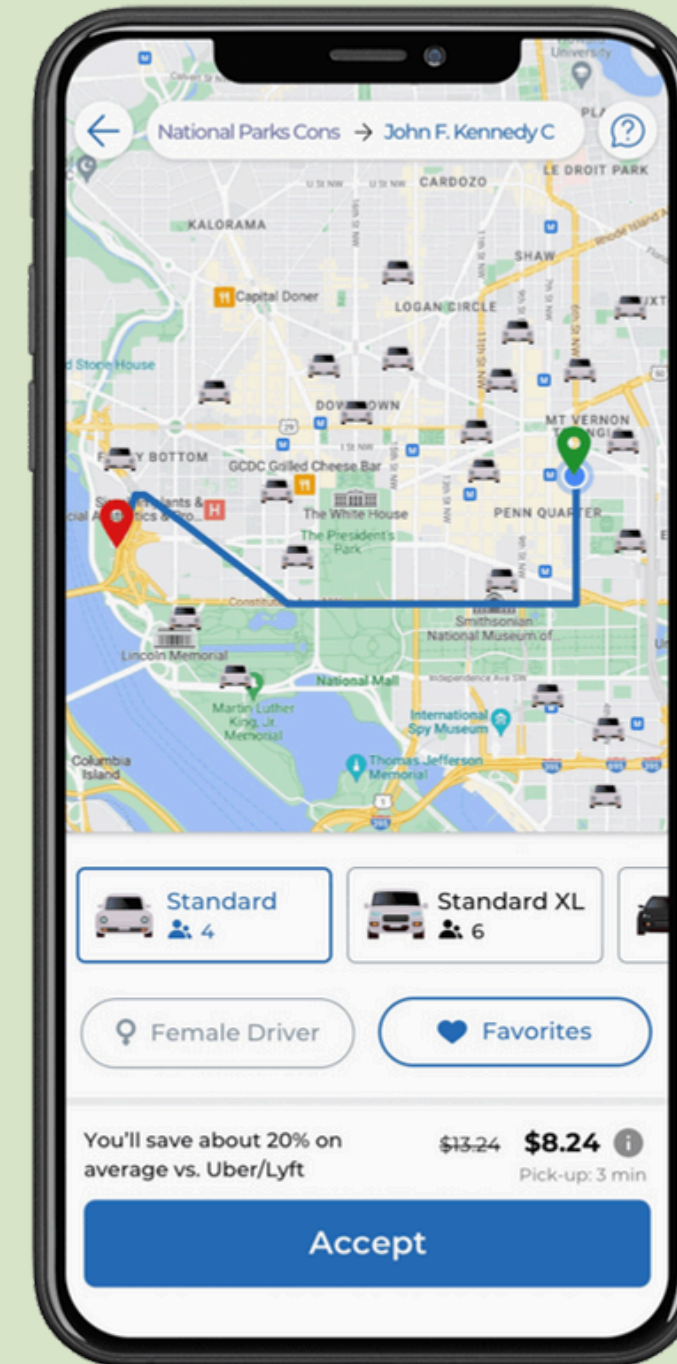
National Parks Cons → John F. Kennedy C

University
PLA
LE DROIT PARK
CARDOZO
U St NW
U St NW
KALORAMA
SHAW
Capital Doner
LOGAN CIRCLE
Stone House
DOWNTOWN
MT VERNON
F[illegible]Y BOTTOM
GCDC Grilled Cheese Bar
The White House
PENN QUARTER
The President's Park
Smithsonian National Museum of
Lincoln Memorial
National Mall
Independence Ave SW
Martin Luther King, Jr. Memorial
International Spy Museum
Columbia Island
Thomas Jefferson Memorial

Standard
4
Standard XL
6

Female Driver
Favorites

You'll save about 20% on average vs. Uber/Lyft
$13.24 $8.24
Pick-up: 3 min

Accept